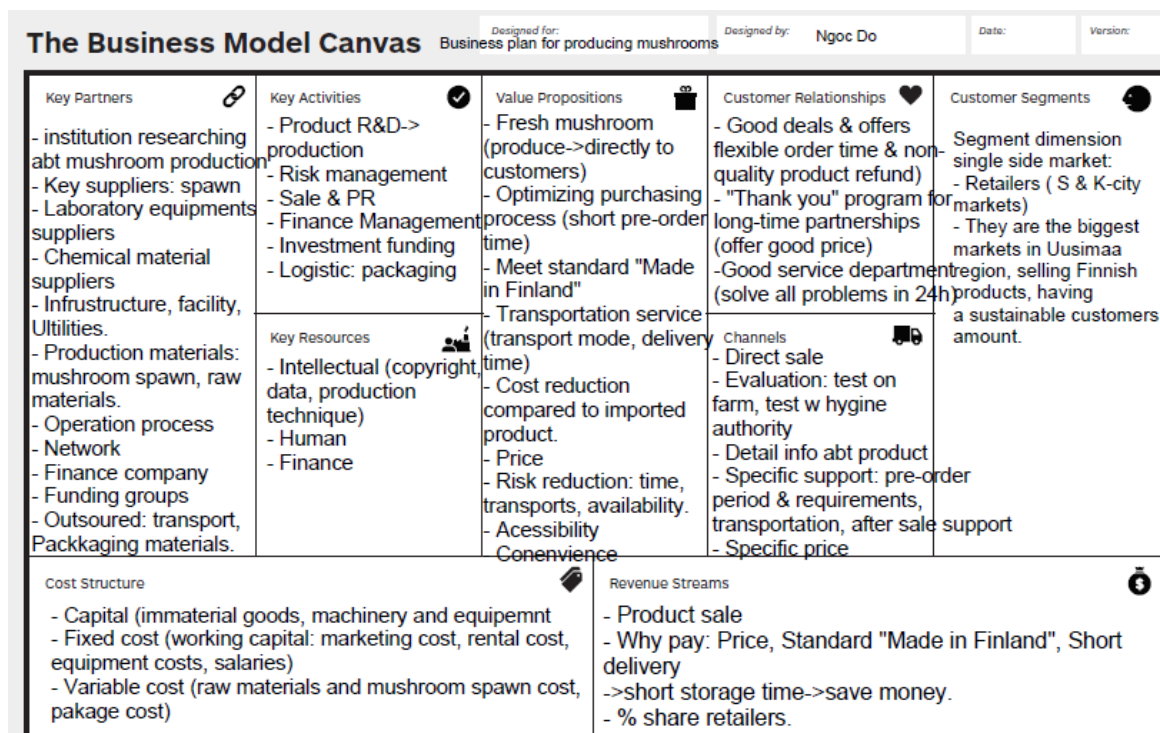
The Business Model Canvas

Designed for:
Business plan for producing mushrooms

Designed by:
Ngoc Do

Date:

Version:

Key Partners

- institution researching abt mushroom production
- Key suppliers: spawn
- Laboratory equipments suppliers
- Chemical material suppliers
- Infrustructure, facility, Ultilities.
- Production materials: mushroom spawn, raw materials.
- Operation process
- Network
- Finance company
- Funding groups
- Outsoured: transport, Packkaging materials.

Key Activities

- Product R&D-> production
- Risk management
- Sale & PR
- Finance Management
- Investment funding
- Logistic: packaging

Key Resources

- Intellectual (copyright, data, production technique)
- Human
- Finance

Value Propositions

- Fresh mushroom (produce->directly to customers)
- Optimizing purchasing process (short pre-order time)
- Meet standard "Made in Finland"
- Transportation service (transport mode, delivery time)
- Cost reduction compared to imported product.
- Price
- Risk reduction: time, transports, availability.
- Acessibility
- Conenvience

Customer Relationships

- Good deals & offers flexible order time & non-quality product refund)
- "Thank you" program for long-time partnerships (offer good price)
-Good service department (solve all problems in 24h)

Channels

- Direct sale
- Evaluation: test on farm, test w hygine authority
- Detail info abt product
- Specific support: pre-order period & requirements, transportation, after sale support
- Specific price

Customer Segments

Segment dimension single side market:
- Retailers ( S & K-city markets)
- They are the biggest markets in Uusimaa region, selling Finnish products, having a sustainable customers amount.

Cost Structure

- Capital (immaterial goods, machinery and equipemnt
- Fixed cost (working capital: marketing cost, rental cost, equipment costs, salaries)
- Variable cost (raw materials and mushroom spawn cost, pakage cost)

Revenue Streams

- Product sale
- Why pay: Price, Standard "Made in Finland", Short delivery
->short storage time->save money.
- % share retailers.